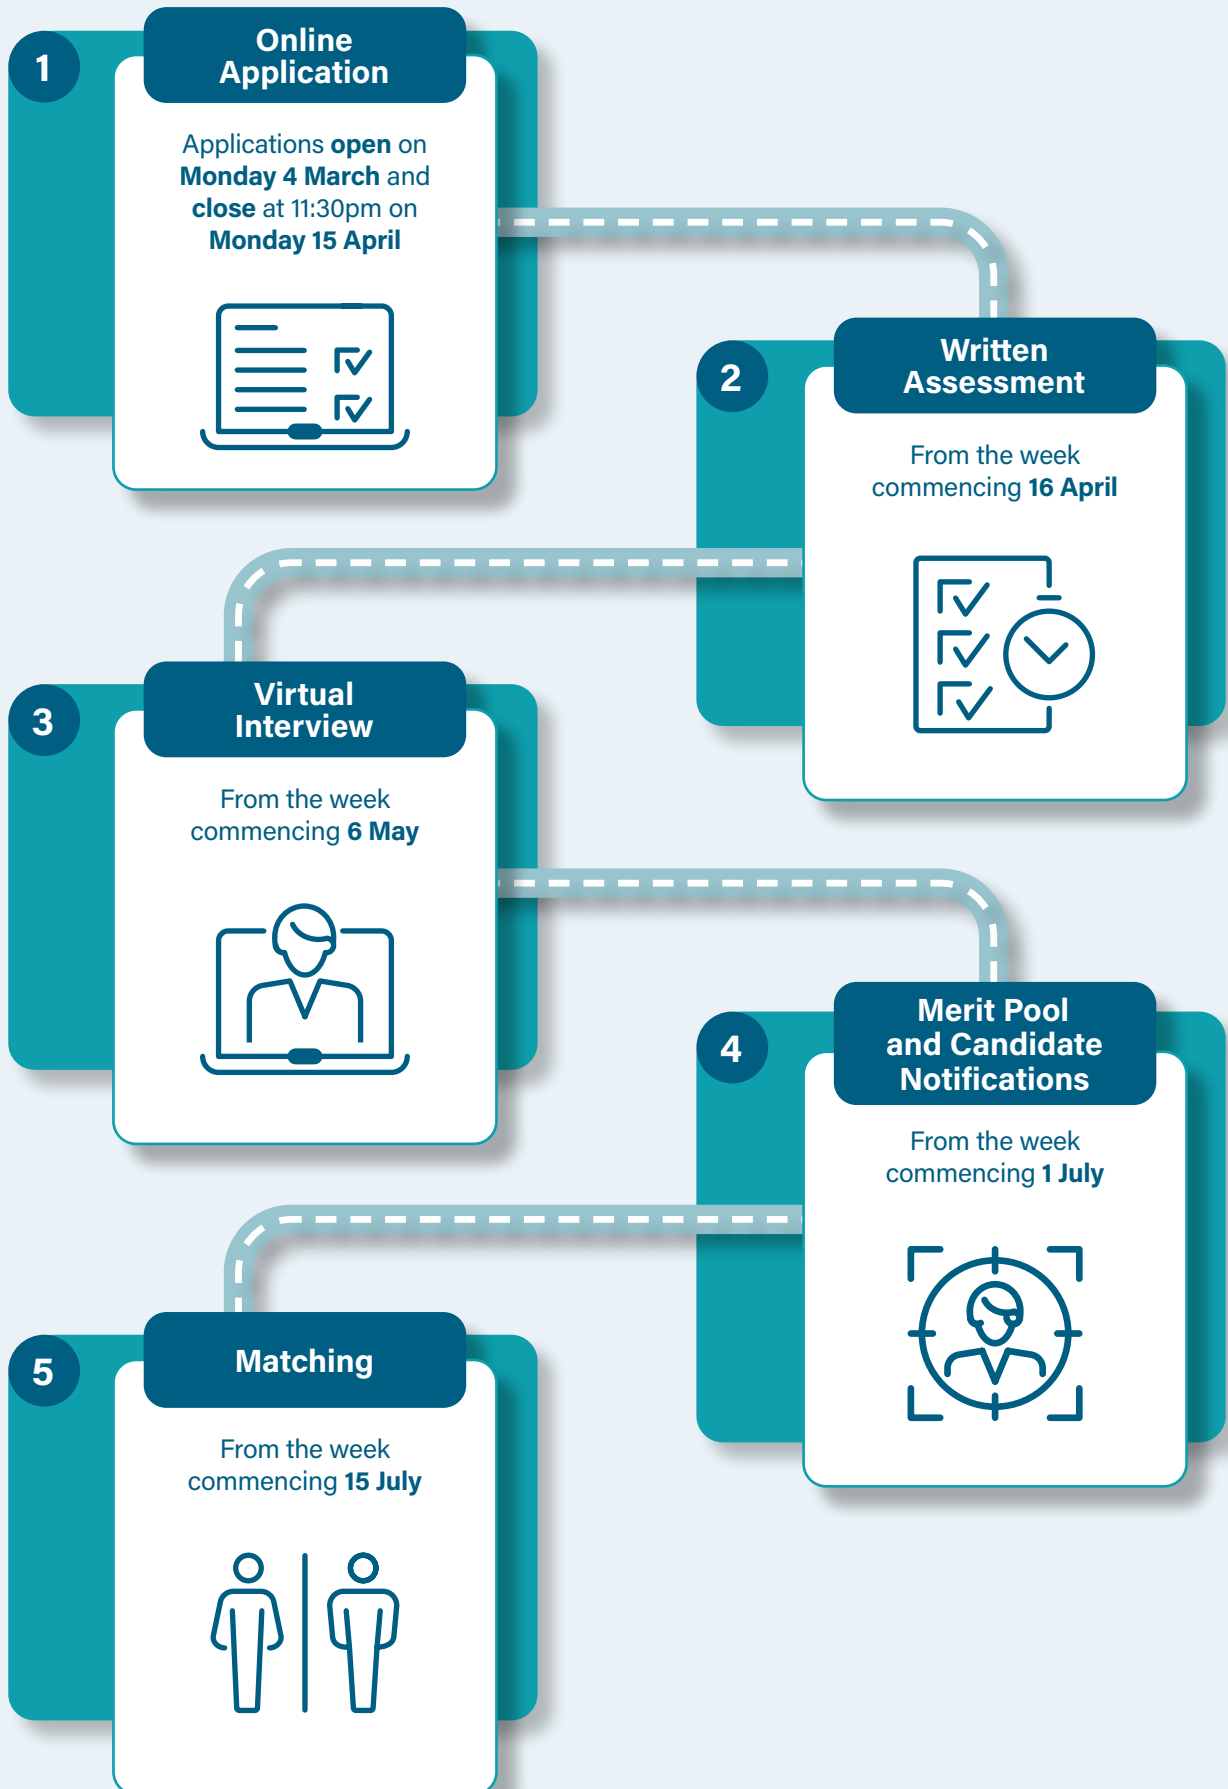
1

Online Application

Applications open on Monday 4 March and close at 11:30pm on Monday 15 April

2

Written Assessment

From the week commencing 16 April

3

Virtual Interview

From the week commencing 6 May

4

Merit Pool and Candidate Notifications

From the week commencing 1 July

5

Matching

From the week commencing 15 July